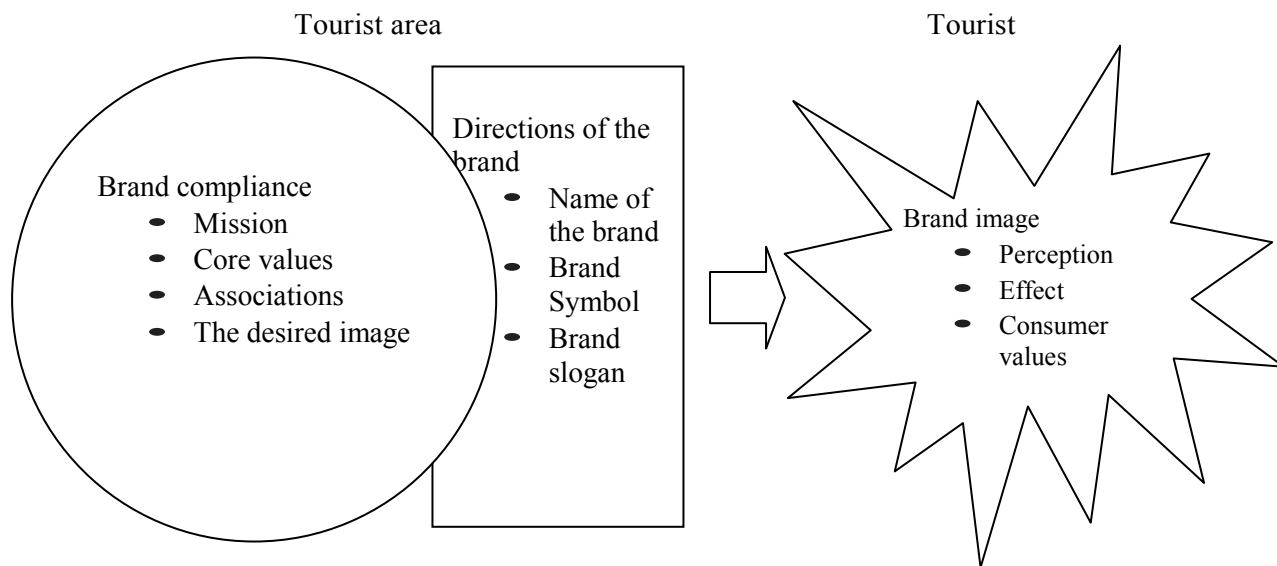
Tourist area

Tourist

Brand compliance
- Mission
- Core values
- Associations
- The desired image

Directions of the brand
- Name of the brand
- Brand Symbol
- Brand slogan

Brand image
- Perception
- Effect
- Consumer values